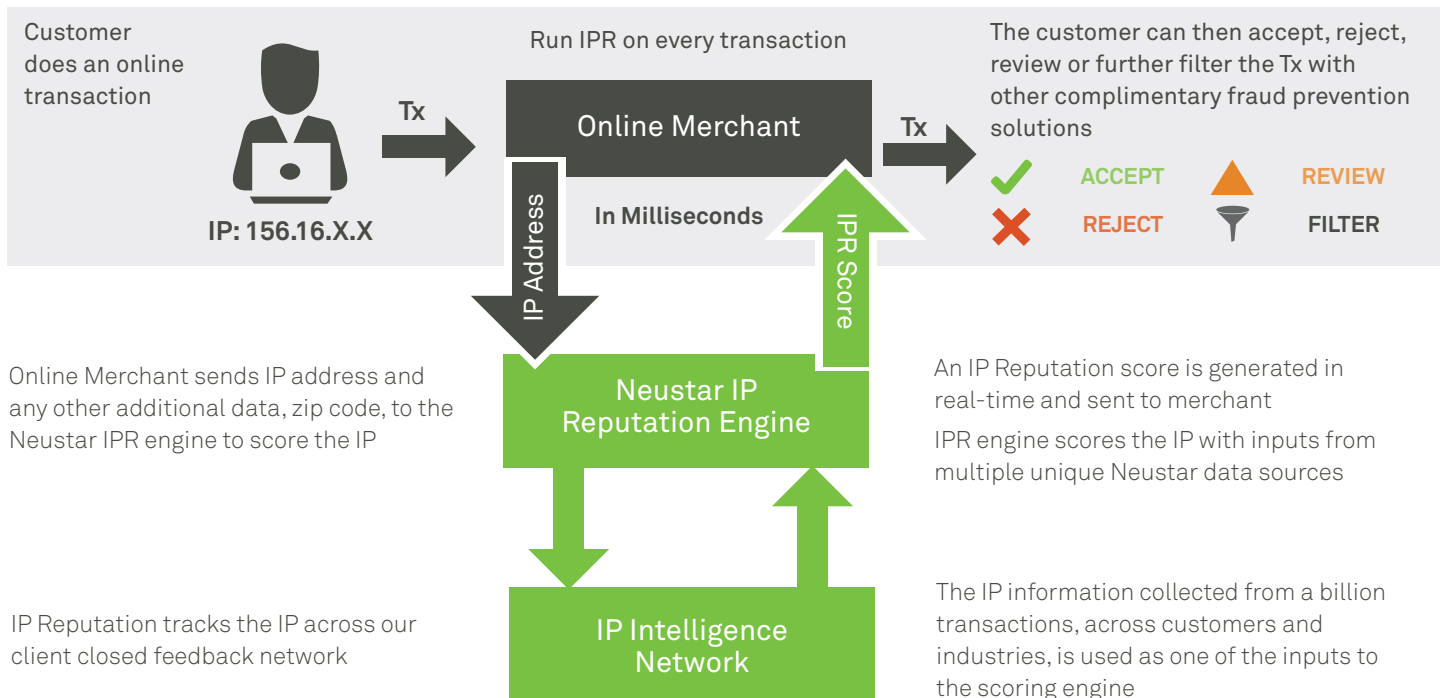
Customer does an online transaction

IP: 156.16.X.X

Tx

Run IPR on every transaction

Online Merchant

Tx

The customer can then accept, reject, review or further filter the Tx with other complimentary fraud prevention solutions

ACCEPT

REVIEW

REJECT

FILTER

IP Address

In Milliseconds

IPR Score

Online Merchant sends IP address and any other additional data, zip code, to the Neustar IPR engine to score the IP

Neustar IP Reputation Engine

An IP Reputation score is generated in real-time and sent to merchant

IPR engine scores the IP with inputs from multiple unique Neustar data sources

IP Reputation tracks the IP across our client closed feedback network

IP Intelligence Network

The IP information collected from a billion transactions, across customers and industries, is used as one of the inputs to the scoring engine